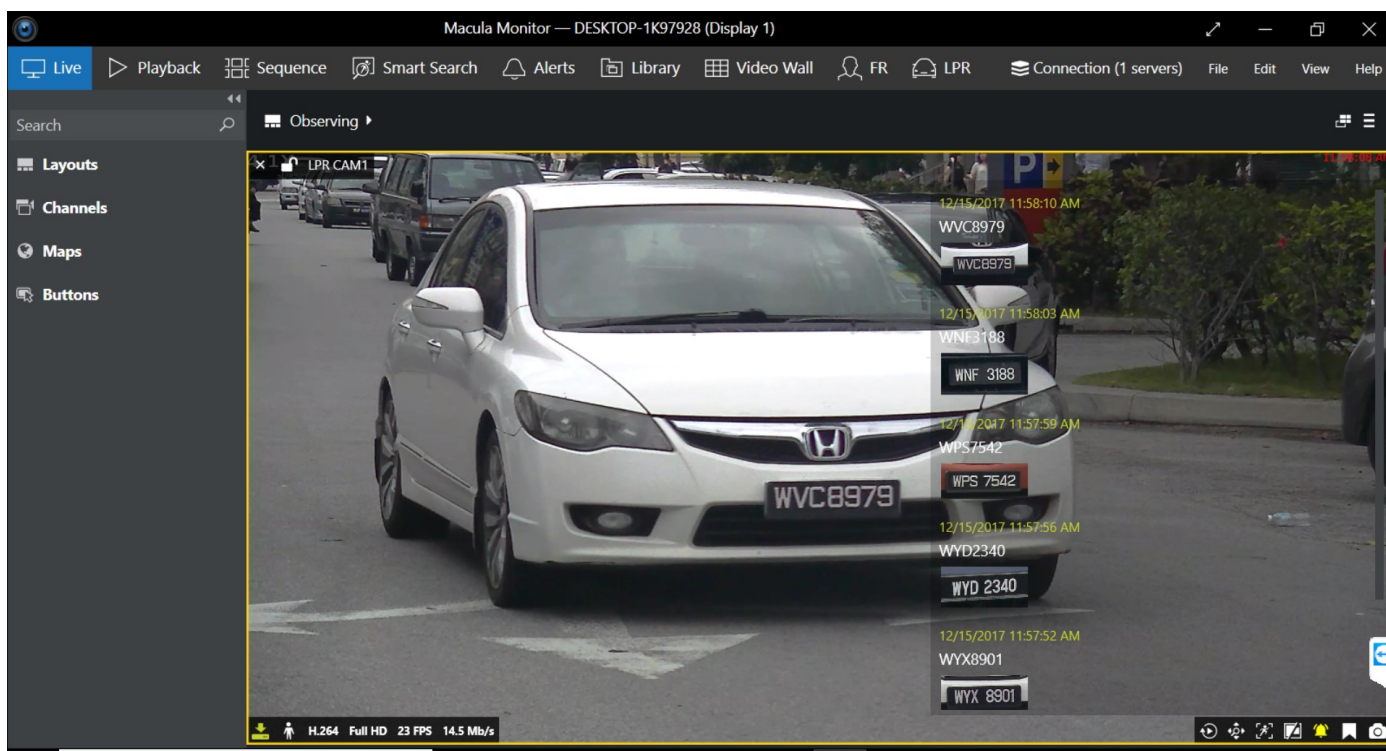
Macula Monitor — DESKTOP-1K97928 (Display 1)

Live Playback Sequence Smart Search Alerts Library Video Wall FR LPR Connection (1 servers) File Edit View Help

Search

Layouts

Channels

Maps

Buttons

Observing

LPR CAM1

12/15/2017 11:58:10 AM
WVC8979
WVC8979

12/15/2017 11:58:03 AM
WNF3188
WNF 3188

12/15/2017 11:57:59 AM
WPS7542
WPS 7542

12/15/2017 11:57:56 AM
WYD2340
WYD 2340

12/15/2017 11:57:52 AM
WYX8901
WYX 8901

WVC8979

H.264 Full HD 23 FPS 14.5 Mb/s